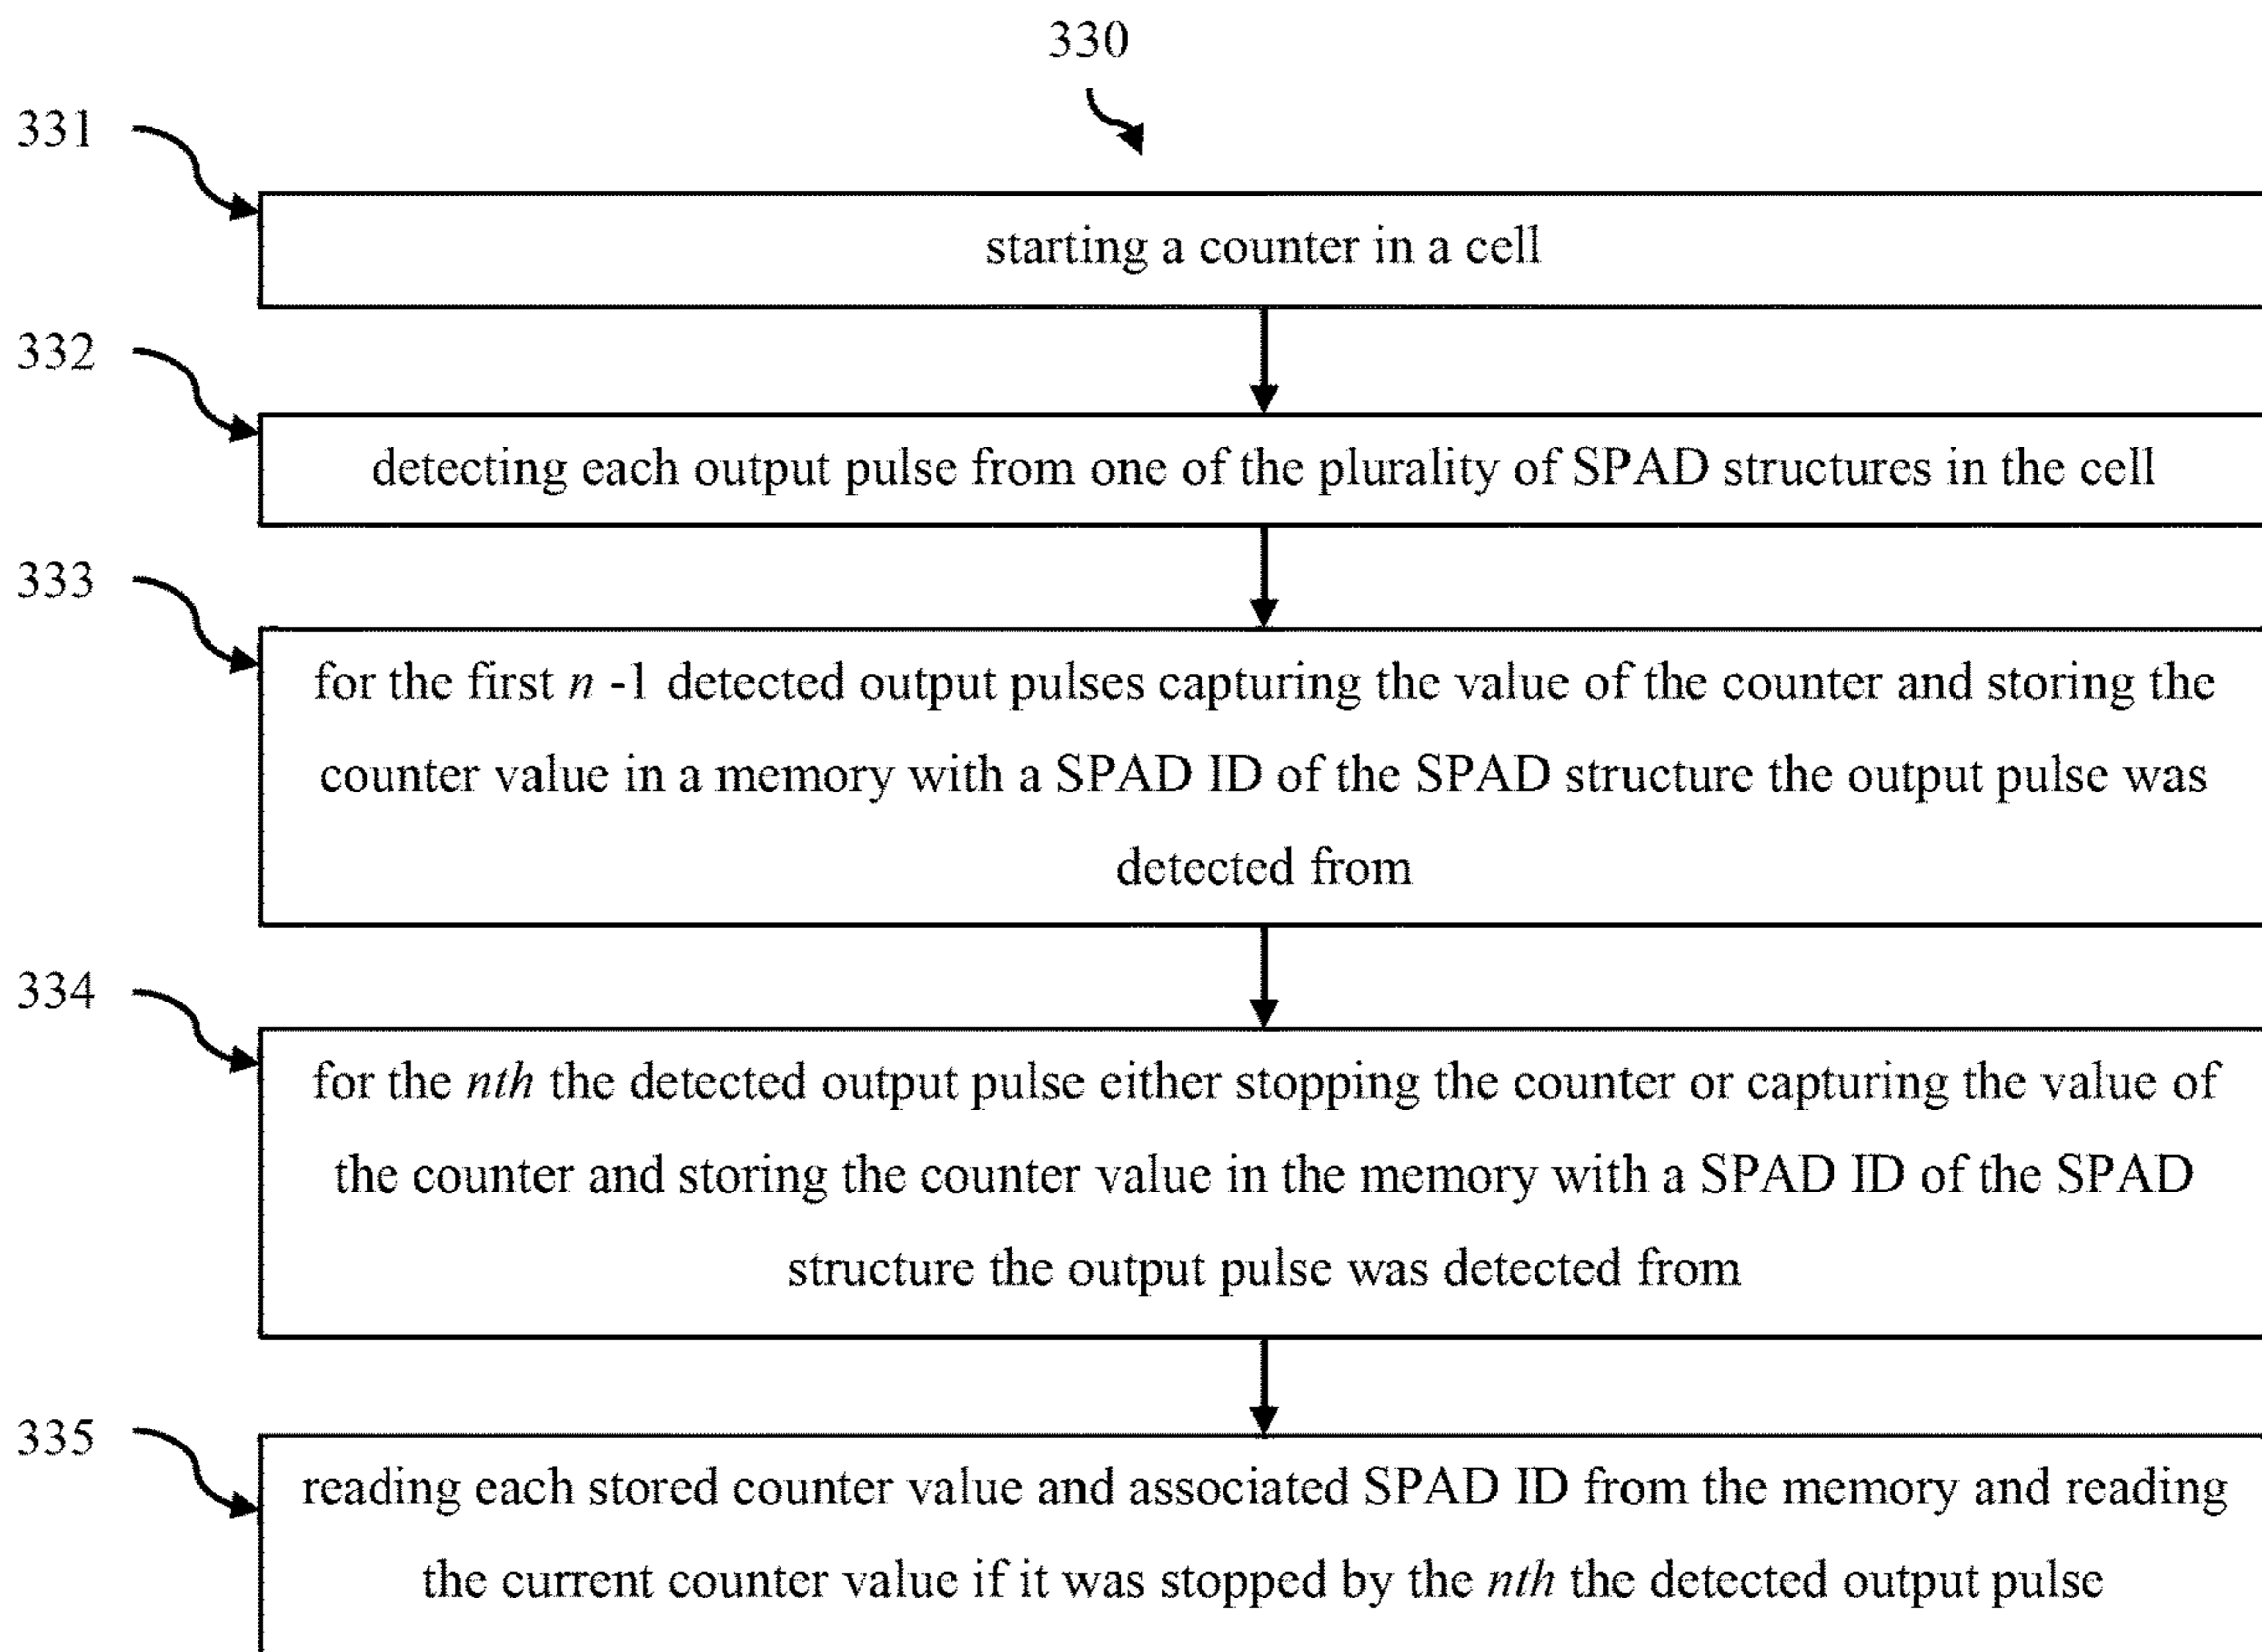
330

331

starting a counter in a cell

332

detecting each output pulse from one of the plurality of SPAD structures in the cell

333

for the first $n$ -1 detected output pulses capturing the value of the counter and storing the counter value in a memory with a SPAD ID of the SPAD structure the output pulse was detected from

334

for the $nth$ the detected output pulse either stopping the counter or capturing the value of the counter and storing the counter value in the memory with a SPAD ID of the SPAD structure the output pulse was detected from

335

reading each stored counter value and associated SPAD ID from the memory and reading the current counter value if it was stopped by the $nth$ the detected output pulse